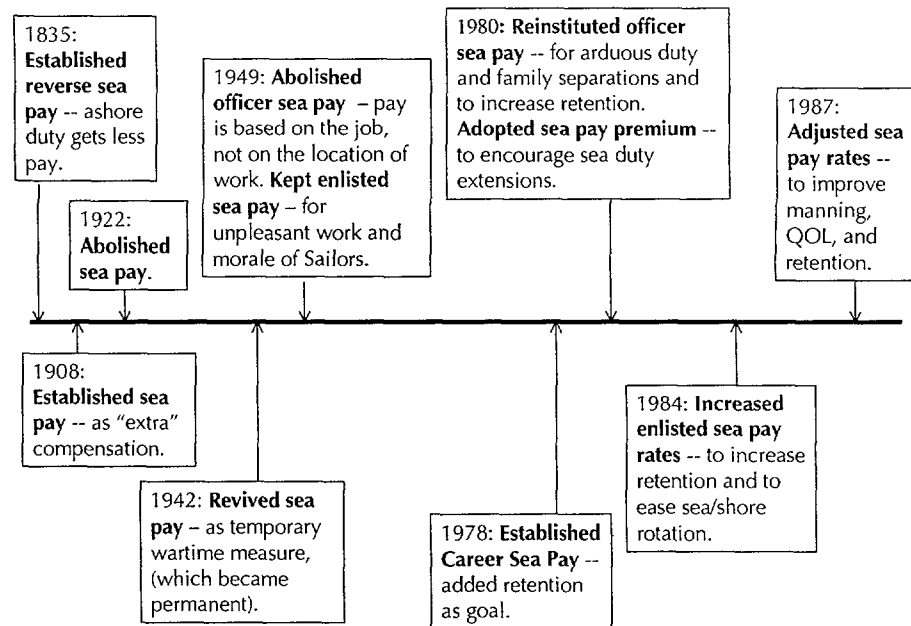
1835: Established reverse sea pay -- ashore duty gets less pay.

1922: Abolished sea pay.

1949: Abolished officer sea pay – pay is based on the job, not on the location of work. Kept enlisted sea pay – for unpleasant work and morale of Sailors.

1980: Reinstituted officer sea pay -- for arduous duty and family separations and to increase retention. Adopted sea pay premium -- to encourage sea duty extensions.

1987: Adjusted sea pay rates -- to improve manning, QOL, and retention.

1908: Established sea pay -- as "extra" compensation.

1942: Revived sea pay – as temporary wartime measure, (which became permanent).

1978: Established Career Sea Pay -- added retention as goal.

1984: Increased enlisted sea pay rates -- to increase retention and to ease sea/shore rotation.